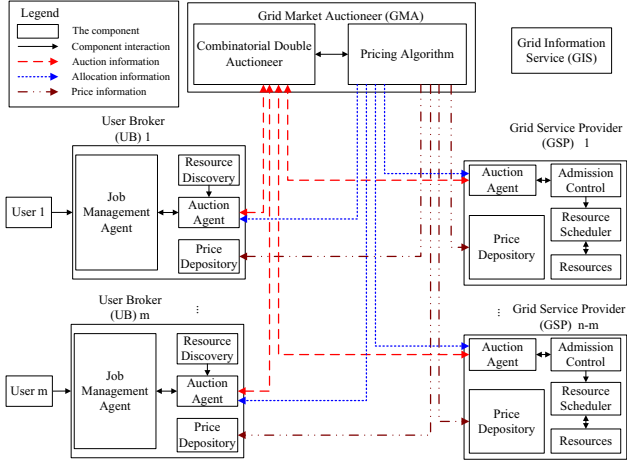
Legend
The component
Component interaction
Auction information
Allocation information
Price information

Grid Market Auctioneer (GMA)
Combinatorial Double Auctioneer
Pricing Algorithm

Grid Information Service (GIS)

User Broker (UB) 1
User 1
Job Management Agent
Resource Discovery
Auction Agent
Price Depository

Grid Service Provider (GSP) 1
Auction Agent
Admission Control
Resource Scheduler
Price Depository
Resources

User Broker (UB) m
⋮
User m
Job Management Agent
Resource Discovery
Auction Agent
Price Depository

Grid Service Provider (GSP) n-m
⋮
Auction Agent
Admission Control
Resource Scheduler
Price Depository
Resources